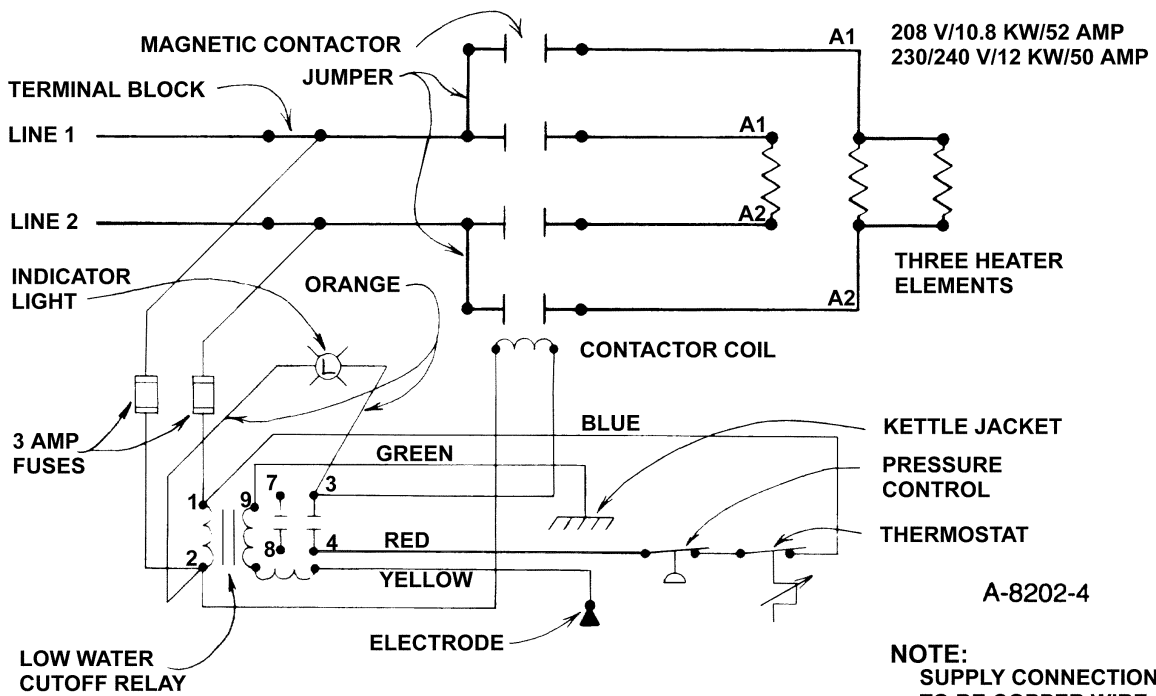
MAGNETIC CONTACTOR
JUMPER
TERMINAL BLOCK
LINE 1
LINE 2
INDICATOR LIGHT
ORANGE
3 AMP FUSES
A1
A1
A2
A2
208 V/10.8 KW/52 AMP
230/240 V/12 KW/50 AMP
THREE HEATER ELEMENTS
CONTACTOR COIL
BLUE
GREEN
KETTLE JACKET
PRESSURE CONTROL
THERMOSTAT
1
9
7
3
8
4
2
RED
YELLOW
A-8202-4
ELECTRODE
LOW WATER CUTOFF RELAY
NOTE:
SUPPLY CONNECTION
TO BE COPPER WIRE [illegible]